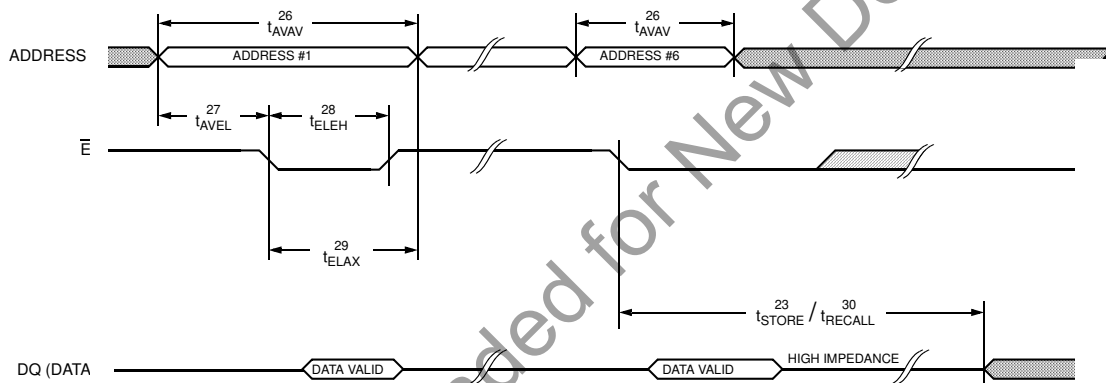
$t_{AVAV}^{26}$

$t_{AVAV}^{26}$

ADDRESS

ADDRESS #1

ADDRESS #6

$t_{AVEL}^{27}$

$t_{ELEH}^{28}$

$\overline{E}$

$t_{ELAX}^{29}$

$t_{STORE}^{23}$ / $t_{RECALL}^{30}$

DQ (DATA

DATA VALID

DATA VALID

HIGH IMPEDANCE

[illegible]ded for New D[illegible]